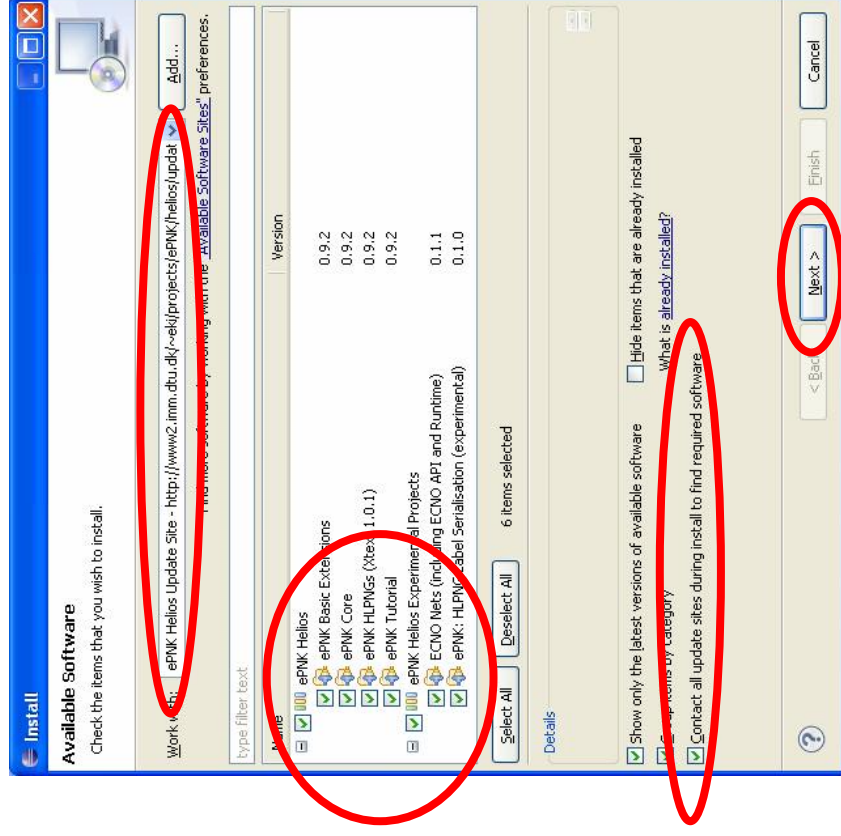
Install

Available Software

Check the items that you wish to install.

Work with: ePNK Helios Update Site - http://www2.imm.dtu.dk/~ekj/projects/ePNK/helios/updat Add...

Find more software by working with the "Available Software Sites" preferences.

type filter text

| Name | Version |
|---|---|
| ePNK Helios | |
| ePNK Basic Extensions | 0.9.2 |
| ePNK Core | 0.9.2 |
| ePNK HLPNGs (Xtext 1.0.1) | 0.9.2 |
| ePNK Tutorial | 0.9.2 |
| ePNK Helios Experimental Projects | |
| ECNO Nets (including ECNO API and Runtime) | 0.1.1 |
| ePNK: HLPNG Label Serialisation (experimental) | 0.1.0 |

Select All Deselect All 6 items selected

Details

Show only the latest versions of available software

Hide items that are already installed

Group items by category

What is already installed?

Contact all update sites during install to find required software

< Back Next > Finish Cancel